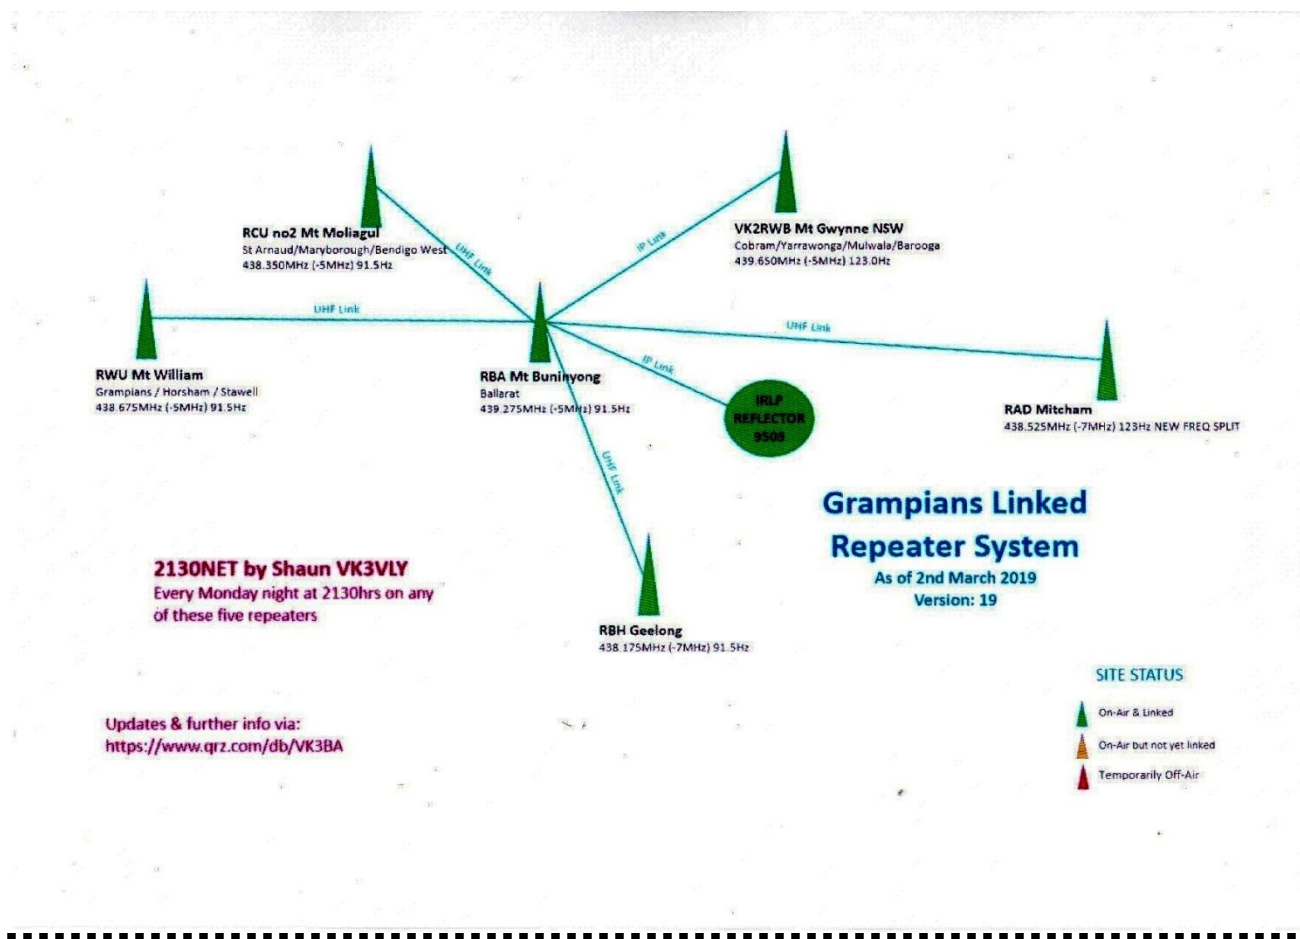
RCU no2 Mt Moliagul
St Arnaud/Maryborough/Bendigo West
438.350MHz (-5MHz) 91.5Hz

UHF Link

IP Link

VK2RWB Mt Gwynne NSW
Cobram/Yarrawonga/Mulwala/Barooga
439.650MHz (-5MHz) 123.0Hz

UHF Link

UHF Link

RWU Mt William
Grampians / Horsham / Stawell
438.675MHz (-5MHz) 91.5Hz

RBA Mt Buninyong
Ballarat
439.275MHz (-5MHz) 91.5Hz

IP Link

IRLP REFLECTOR 9508

RAD Mitcham
438.525MHz (-7MHz) 123Hz NEW FREQ SPLIT

UHF Link

Grampians Linked Repeater System
As of 2nd March 2019
Version: 19

2130NET by Shaun VK3VLY
Every Monday night at 2130hrs on any of these five repeaters

RBH Geelong
438.175MHz (-7MHz) 91.5Hz

SITE STATUS
On-Air & Linked
On-Air but not yet linked
Temporarily Off-Air

Updates & further info via:
https://www.qrz.com/db/VK3BA